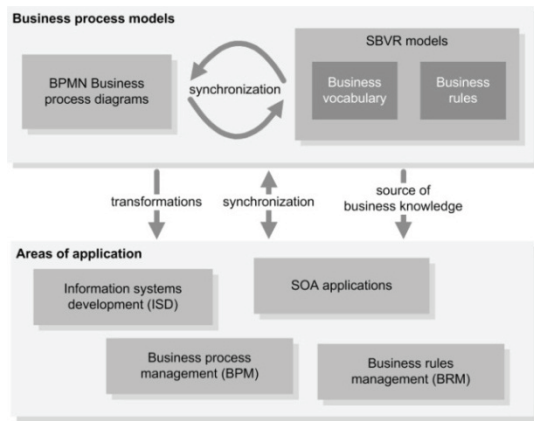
Business process models

BPMN Business process diagrams

synchronization

SBVR models

Business vocabulary

Business rules

transformations

synchronization

source of business knowledge

Areas of application

Information systems development (ISD)

SOA applications

Business process management (BPM)

Business rules management (BRM)